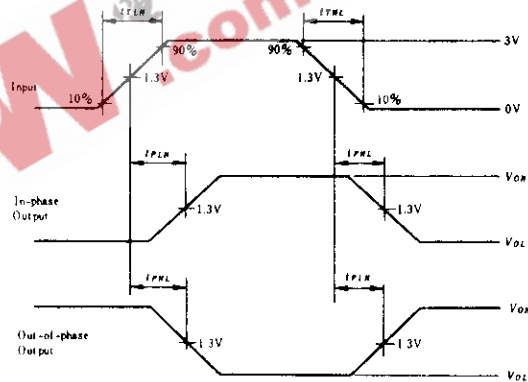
$t_{TLH}$

$t_{THL}$

3V

Input

10%

1.3V

90%

90%

1.3V

10%

0V

$t_{PLH}$

$t_{PHL}$

$V_{OH}$

In-phase Output

1.3V

1.3V

$V_{OL}$

$t_{PHL}$

$t_{PLH}$

$V_{OH}$

Out-of-phase Output

1.3V

1.3V

$V_{OL}$

W .com